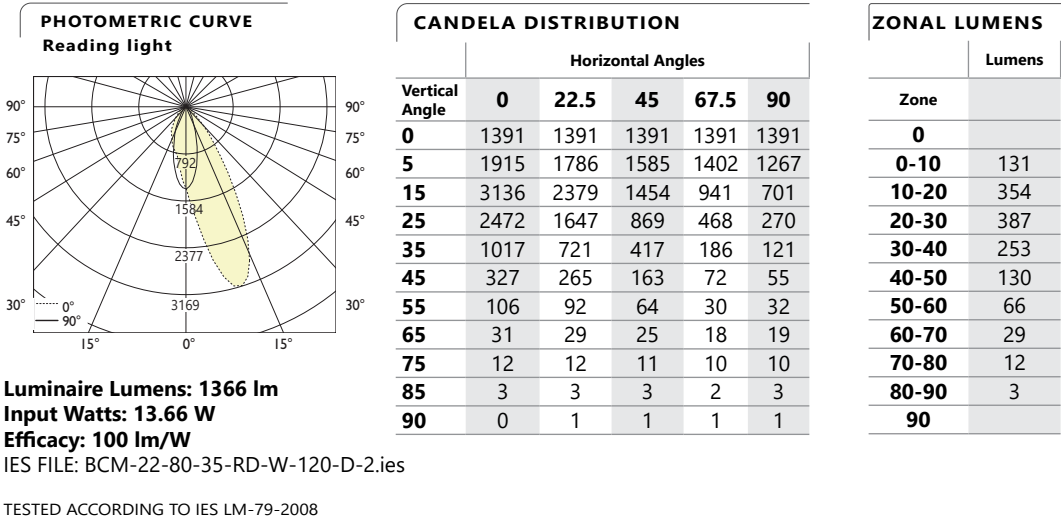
PHOTOMETRIC CURVE
Reading light

90° 90°
75° 75°
60° 60°
45° 45°
30° 30°
792
1584
2377
3169
0°
90°
15° 0° 15°

Luminaire Lumens: 1366 lm
Input Watts: 13.66 W
Efficacy: 100 lm/W
IES FILE: BCM-22-80-35-RD-W-120-D-2.ies

TESTED ACCORDING TO IES LM-79-2008

CANDELA DISTRIBUTION

| | Horizontal Angles | | | | |
|---|---|---|---|---|---|
| Vertical Angle | 0 | 22.5 | 45 | 67.5 | 90 |
| 0 | 1391 | 1391 | 1391 | 1391 | 1391 |
| 5 | 1915 | 1786 | 1585 | 1402 | 1267 |
| 15 | 3136 | 2379 | 1454 | 941 | 701 |
| 25 | 2472 | 1647 | 869 | 468 | 270 |
| 35 | 1017 | 721 | 417 | 186 | 121 |
| 45 | 327 | 265 | 163 | 72 | 55 |
| 55 | 106 | 92 | 64 | 30 | 32 |
| 65 | 31 | 29 | 25 | 18 | 19 |
| 75 | 12 | 12 | 11 | 10 | 10 |
| 85 | 3 | 3 | 3 | 2 | 3 |
| 90 | 0 | 1 | 1 | 1 | 1 |

ZONAL LUMENS

| Zone | Lumens |
|---|---|
| 0 | |
| 0-10 | 131 |
| 10-20 | 354 |
| 20-30 | 387 |
| 30-40 | 253 |
| 40-50 | 130 |
| 50-60 | 66 |
| 60-70 | 29 |
| 70-80 | 12 |
| 80-90 | 3 |
| 90 | |